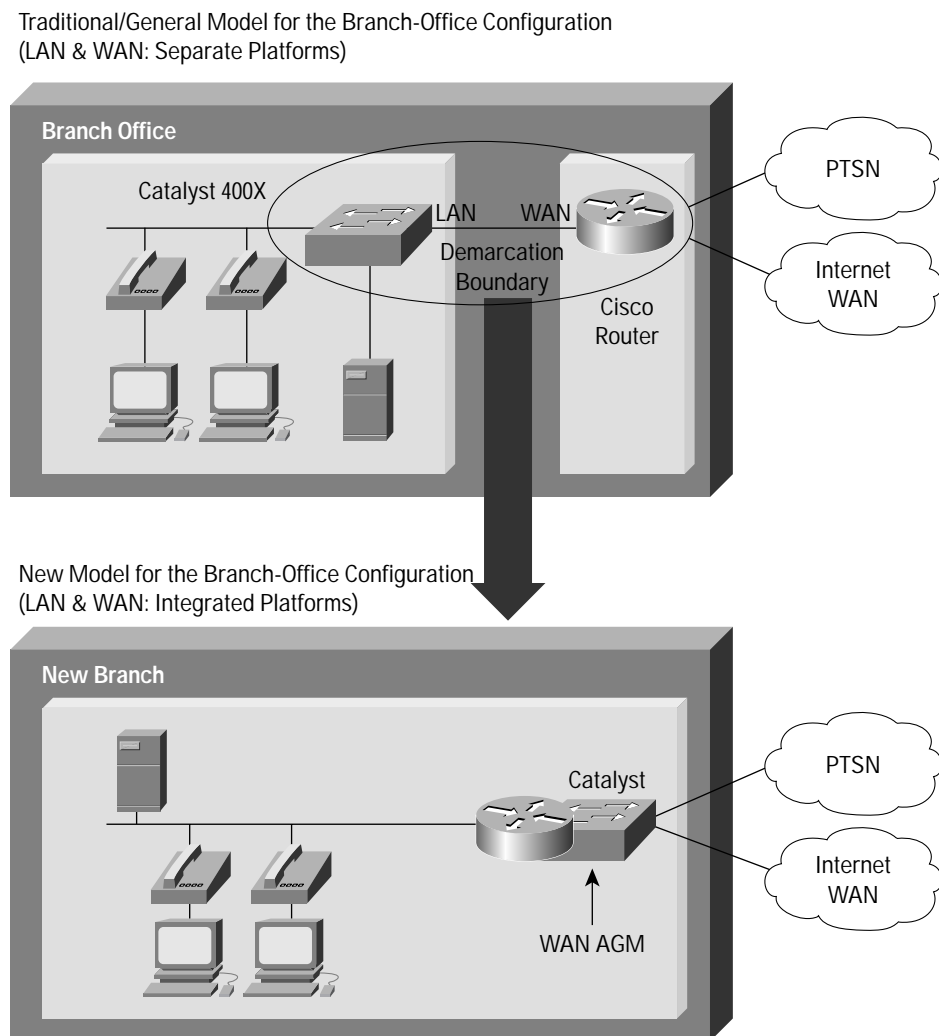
Traditional/General Model for the Branch-Office Configuration
(LAN & WAN: Separate Platforms)

Branch Office

Catalyst 400X

LAN

WAN

Demarcation Boundary

Cisco Router

PTSN

Internet WAN

New Model for the Branch-Office Configuration
(LAN & WAN: Integrated Platforms)

New Branch

Catalyst

PTSN

Internet WAN

WAN AGM